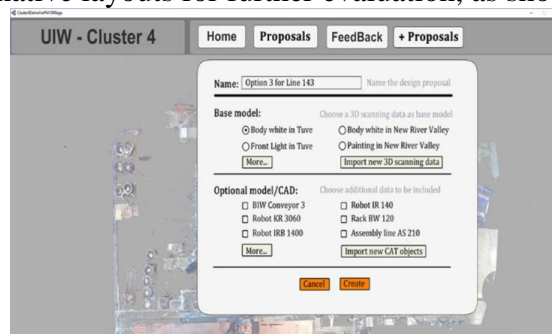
native layouts for further evaluation, as sho

ClusterKlientHvFtMap

UIW - Cluster 4

Home | Proposals | FeedBack | + Proposals

Name: Option 3 for Line 143 Name the design proposal

Base model: Choose a 3D scanning data as base model

Body white in Tuve
Body white in New River Valley
Front Light in Tuve
Painting in New River Valley
More..
Import new 3D scanning data

Optional model/CAD: Choose additional data to be included

BIW Conveyor 3
Robot IR 140
Robot KR 3060
Rack BW 120
Robot IRB 1400
Assembly line AS 210
More..
Import new CAT objects

Cancel Create